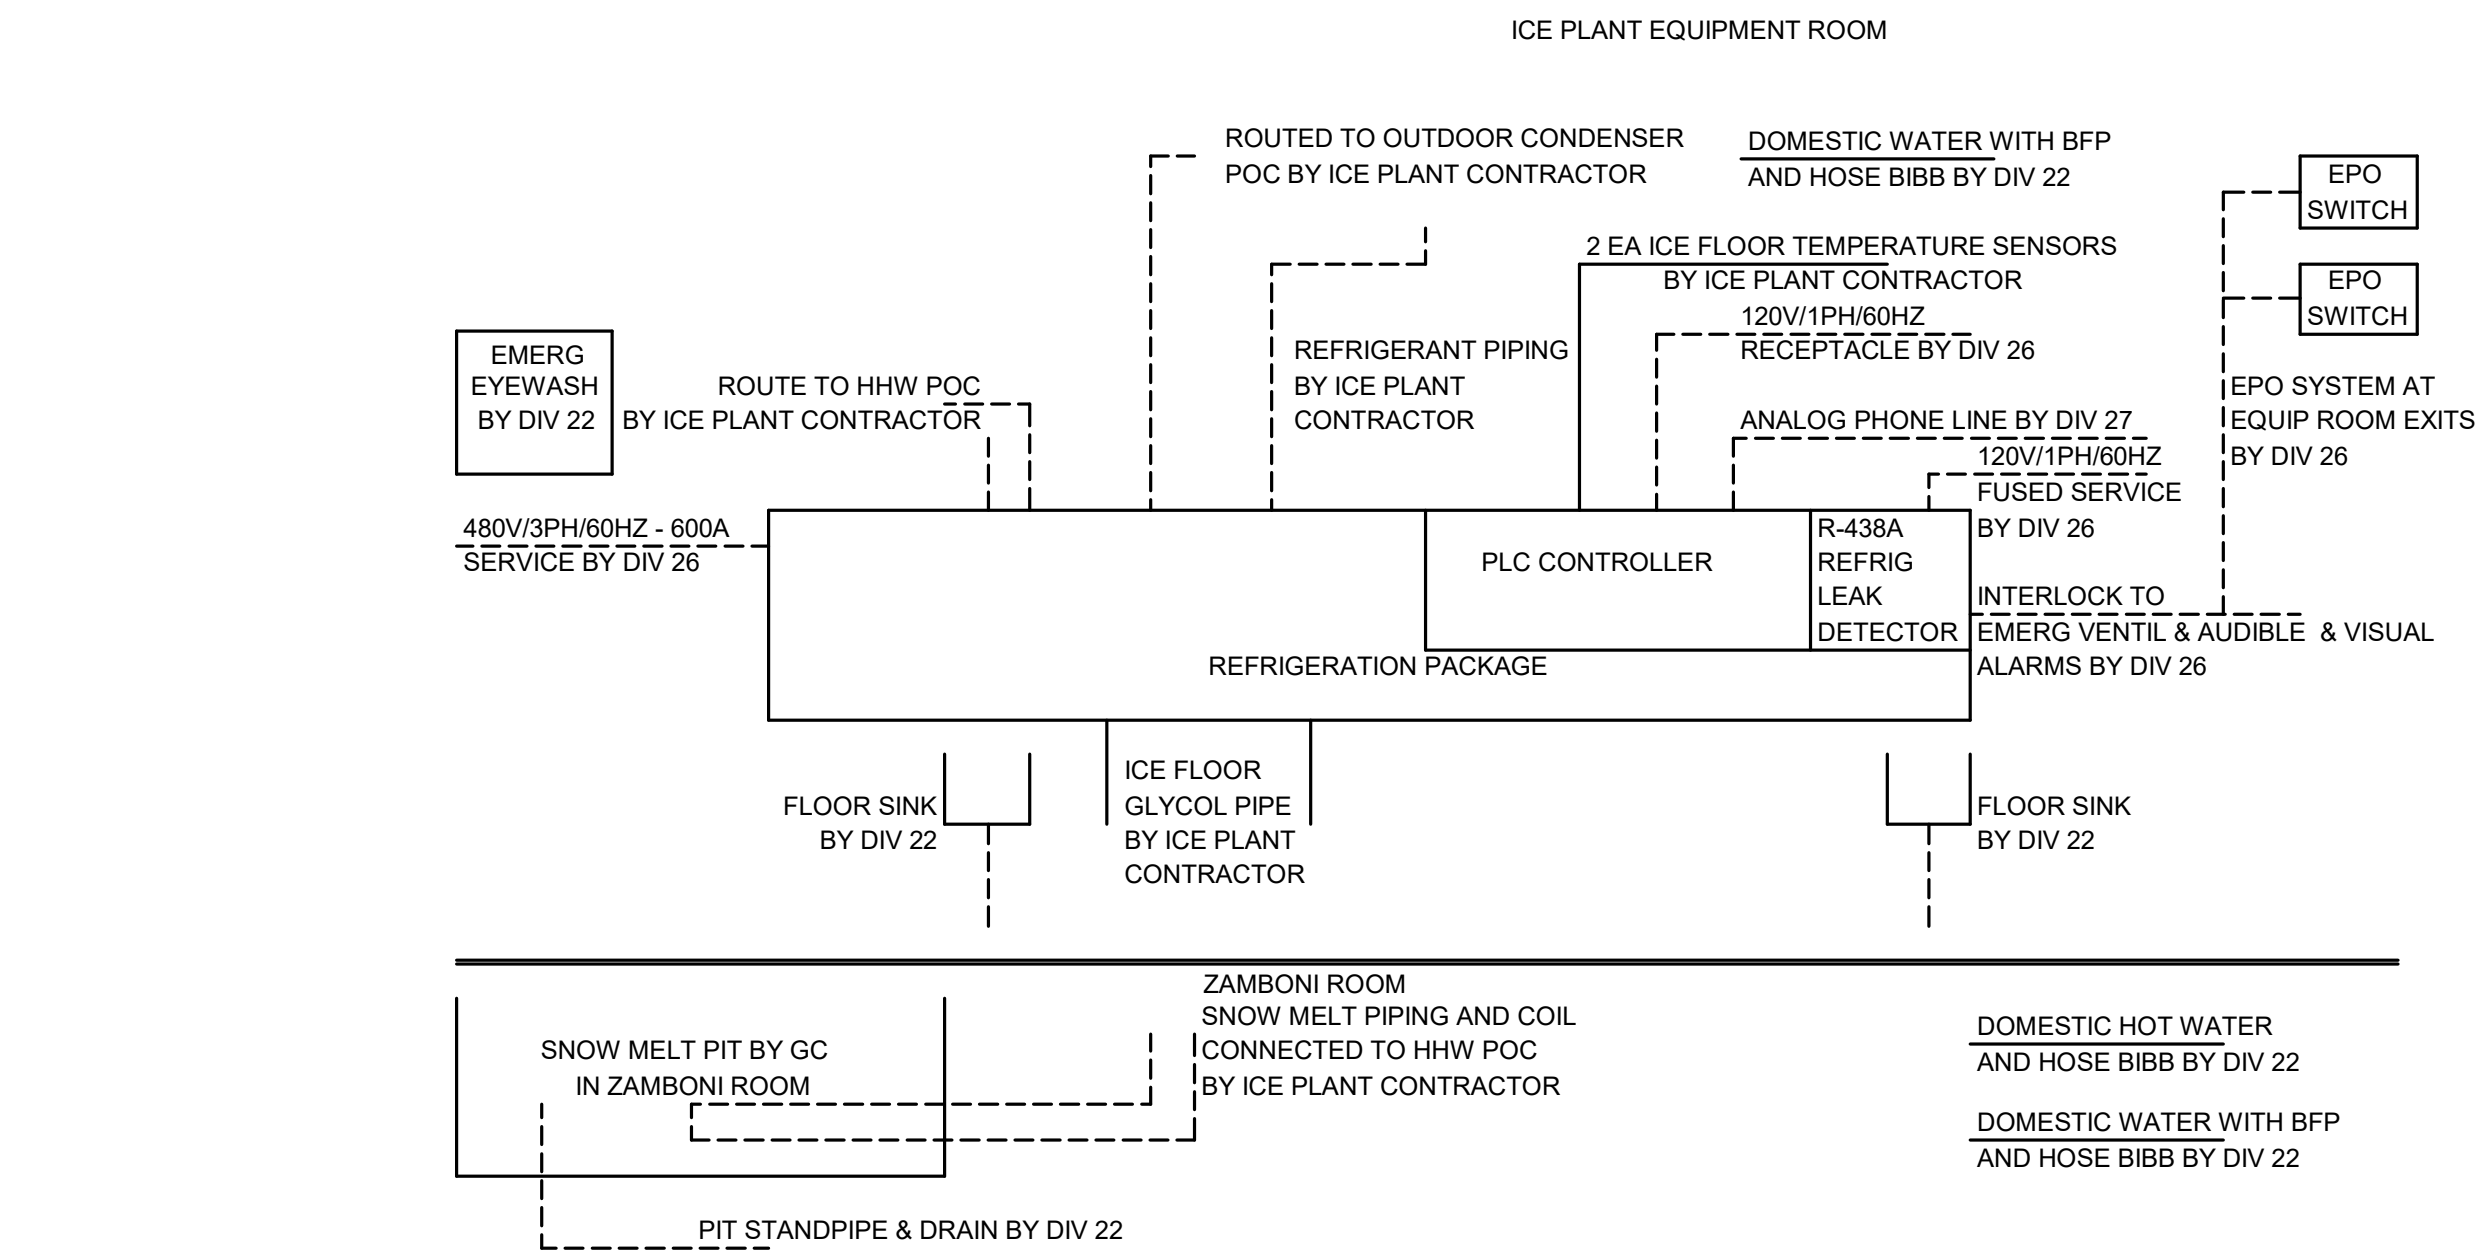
ICE PLANT EQUIPMENT ROOM

ROUTED TO OUTDOOR CONDENSER POC BY ICE PLANT CONTRACTOR

DOMESTIC WATER WITH BFP AND HOSE BIBB BY DIV 22

EPO SWITCH

EPO SWITCH

2 EA ICE FLOOR TEMPERATURE SENSORS BY ICE PLANT CONTRACTOR

120V/1PH/60HZ RECEPTACLE BY DIV 26

EMERG EYEWASH BY DIV 22

ROUTE TO HHW POC BY ICE PLANT CONTRACTOR

REFRIGERANT PIPING BY ICE PLANT CONTRACTOR

EPO SYSTEM AT EQUIP ROOM EXITS BY DIV 26

ANALOG PHONE LINE BY DIV 27

120V/1PH/60HZ FUSED SERVICE BY DIV 26

480V/3PH/60HZ - 600A SERVICE BY DIV 26

PLC CONTROLLER

R-438A REFRIG LEAK DETECTOR

INTERLOCK TO EMERG VENTIL & AUDIBLE & VISUAL ALARMS BY DIV 26

REFRIGERATION PACKAGE

FLOOR SINK BY DIV 22

ICE FLOOR GLYCOL PIPE BY ICE PLANT CONTRACTOR

FLOOR SINK BY DIV 22

ZAMBONI ROOM

SNOW MELT PIPING AND COIL CONNECTED TO HHW POC BY ICE PLANT CONTRACTOR

SNOW MELT PIT BY GC IN ZAMBONI ROOM

DOMESTIC HOT WATER AND HOSE BIBB BY DIV 22

DOMESTIC WATER WITH BFP AND HOSE BIBB BY DIV 22

PIT STANDPIPE & DRAIN BY DIV 22